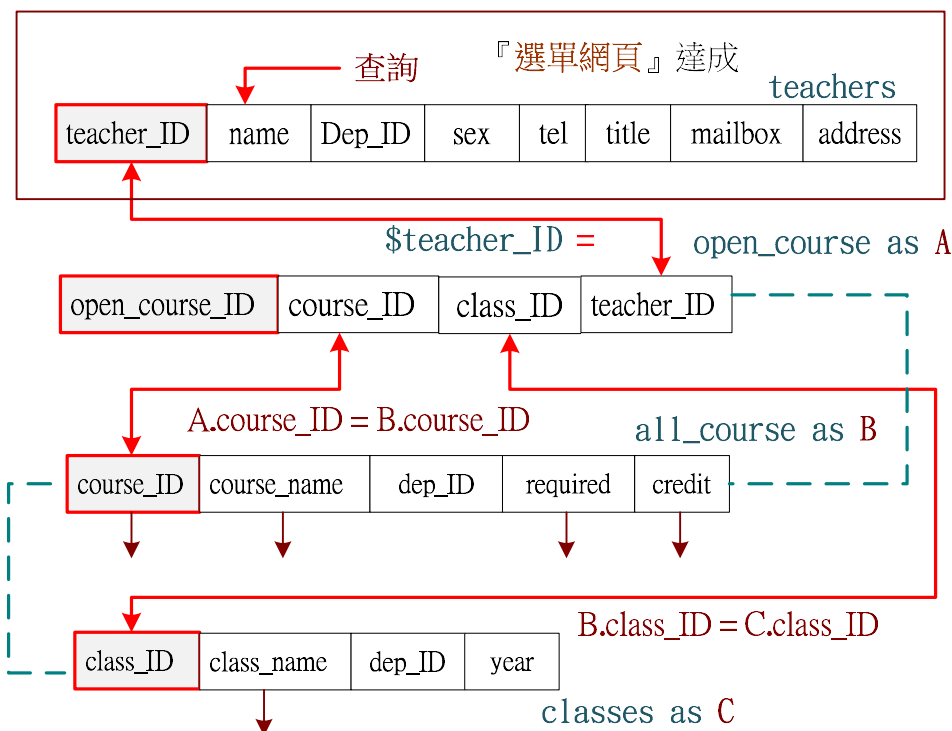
『選單網頁』達成

查詢

teachers

| teacher_ID | name | Dep_ID | sex | tel | title | mailbox | address |
|---|---|---|---|---|---|---|---|

$teacher_ID =

open_course as A

| open_course_ID | course_ID | class_ID | teacher_ID |
|---|---|---|---|

A.course_ID = B.course_ID

all_course as B

| course_ID | course_name | dep_ID | required | credit |
|---|---|---|---|---|

B.class_ID = C.class_ID

| class_ID | class_name | dep_ID | year |
|---|---|---|---|

classes as C